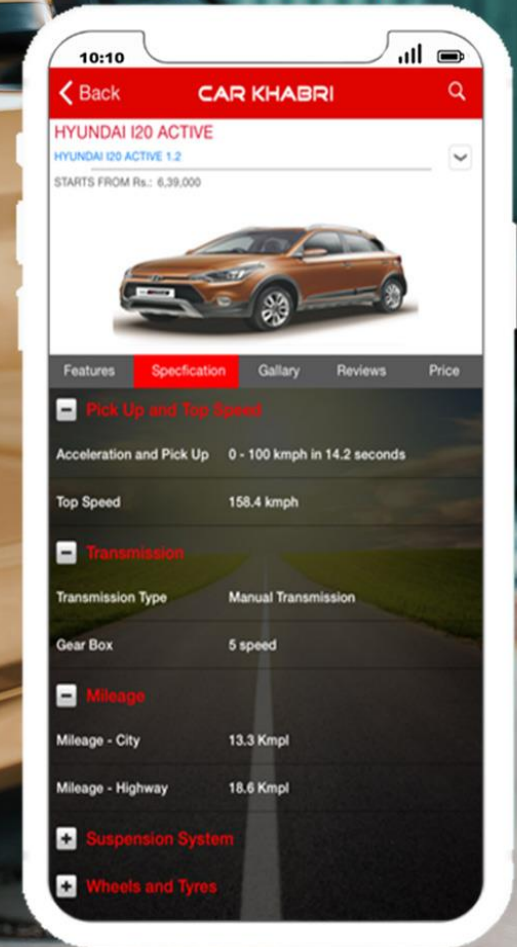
10:10

Back CAR KHABRI

HYUNDAI I20 ACTIVE

HYUNDAI I20 ACTIVE 1.2

STARTS FROM Rs.: 6,39,000

Features Specfication Gallary Reviews Price

Pick Up and Top Speed

Acceleration and Pick Up 0 - 100 kmph in 14.2 seconds

Top Speed 158.4 kmph

Transmission

Transmission Type Manual Transmission

Gear Box 5 speed

Mileage

Mileage - City 13.3 Kmpl

Mileage - Highway 18.6 Kmpl

Suspension System

Wheels and Tyres